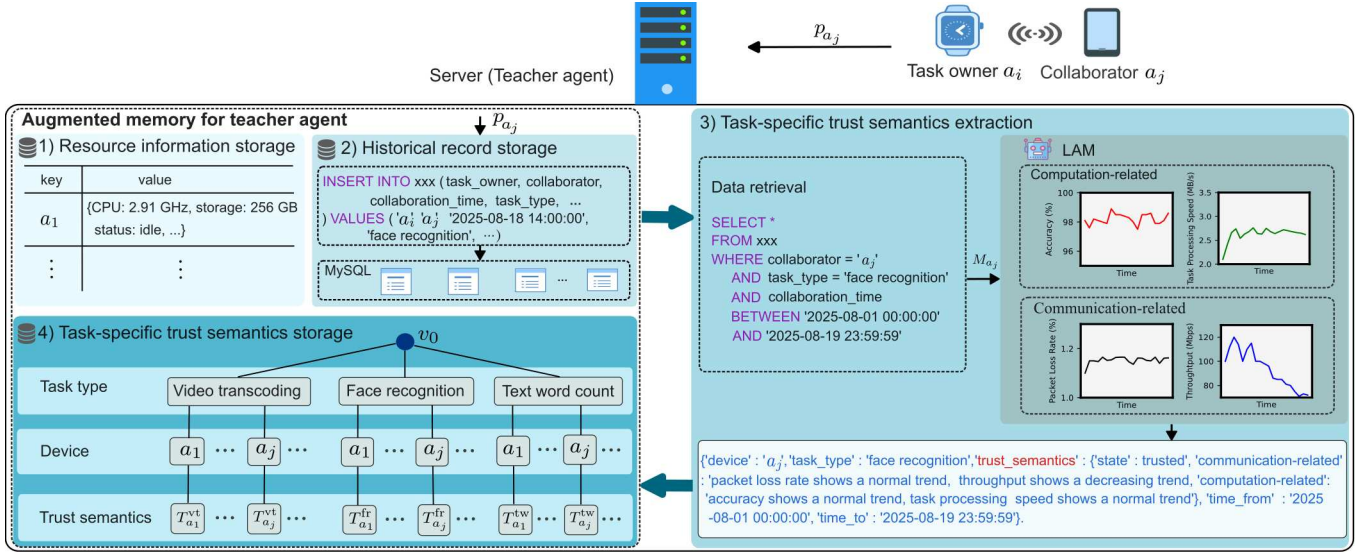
$p_{a_j}$

Server (Teacher agent)

Task owner $a_i$ Collaborator $a_j$

Augmented memory for teacher agent

$p_{a_j}$

1) Resource information storage

| key | value |
|---|---|
| $a_1$ | {CPU: 2.91 GHz, storage: 256 GB status: idle, ...} |
| ⋮ | ⋮ |

2) Historical record storage

INSERT INTO xxx (task_owner, collaborator, collaboration_time, task_type, ... ) VALUES ('$a_i$' '$a_j$' '2025-08-18 14:00:00', 'face recognition', ...)

MySQL ...

3) Task-specific trust semantics extraction

Data retrieval

SELECT *
FROM xxx
WHERE collaborator = '$a_j$'
AND task_type = 'face recognition'
AND collaboration_time
BETWEEN '2025-08-01 00:00:00'
AND '2025-08-19 23:59:59'

$M_{a_j}$

LAM

Computation-related

Accuracy (%) 100 98 96 Time

Task Processing Speed (MB/s) 3.5 3.0 2.5 2.0 Time

Communication-related

Packet Loss Rate (%) 1.2 1.0 Time

Throughput (Mbps) 120 100 80 Time

{'device' : '$a_j$','task_type' : 'face recognition','trust_semantics' : {'state' : trusted', 'communication-related' : 'packet loss rate shows a normal trend, throughput shows a decreasing trend, 'computation-related': 'accuracy shows a normal trend, task processing speed shows a normal trend'}, 'time_from' : '2025-08-01 00:00:00', 'time_to' : '2025-08-19 23:59:59'}.

4) Task-specific trust semantics storage

$v_0$

Task type Video transcoding Face recognition Text word count

Device $a_1$ ⋯ $a_j$ ⋯ $a_1$ ⋯ $a_j$ ⋯ $a_1$ ⋯ $a_j$ ⋯

Trust semantics $T^{\text{vt}}_{a_1}$ ⋯ $T^{\text{vt}}_{a_j}$ ⋯ $T^{\text{fr}}_{a_1}$ ⋯ $T^{\text{fr}}_{a_j}$ ⋯ $T^{\text{tw}}_{a_1}$ ⋯ $T^{\text{tw}}_{a_j}$ ⋯